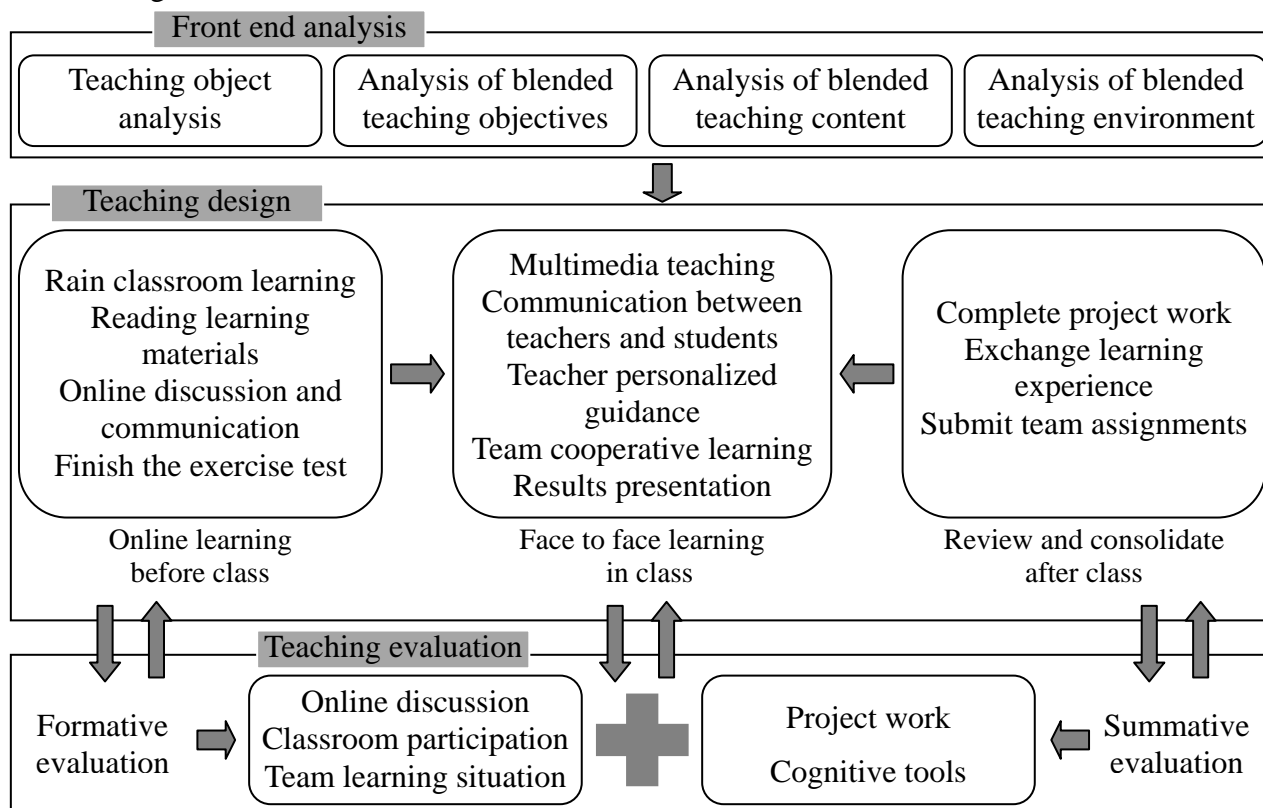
Front end analysis

Teaching object analysis

Analysis of blended teaching objectives

Analysis of blended teaching content

Analysis of blended teaching environment

Teaching design

Rain classroom learning
Reading learning materials
Online discussion and communication
Finish the exercise test

Online learning before class

Multimedia teaching
Communication between teachers and students
Teacher personalized guidance
Team cooperative learning
Results presentation

Face to face learning in class

Complete project work
Exchange learning experience
Submit team assignments

Review and consolidate after class

Teaching evaluation

Formative evaluation

Online discussion
Classroom participation
Team learning situation

Project work
Cognitive tools

Summative evaluation